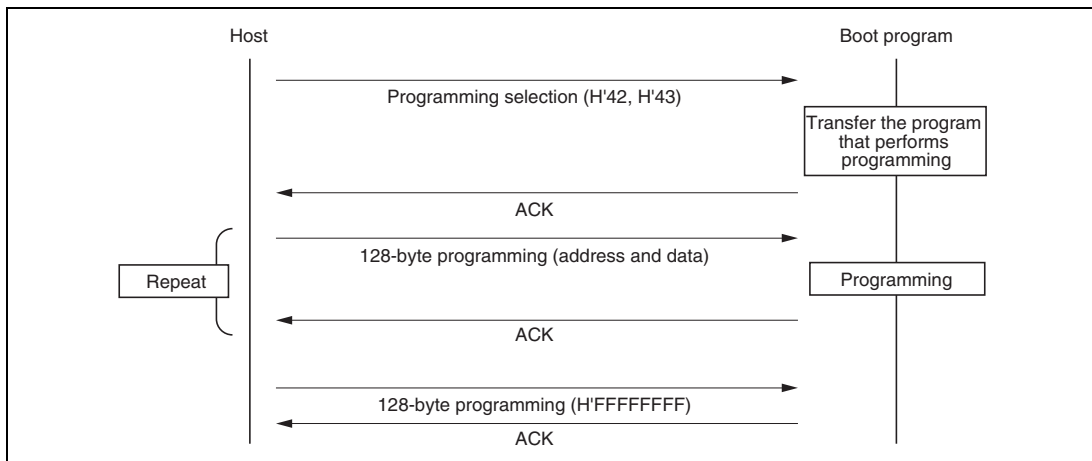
Host

Boot program

Programming selection (H'42, H'43)

Transfer the program that performs programming

ACK

128-byte programming (address and data)

Repeat

Programming

ACK

128-byte programming (H'FFFFFFFF)

ACK